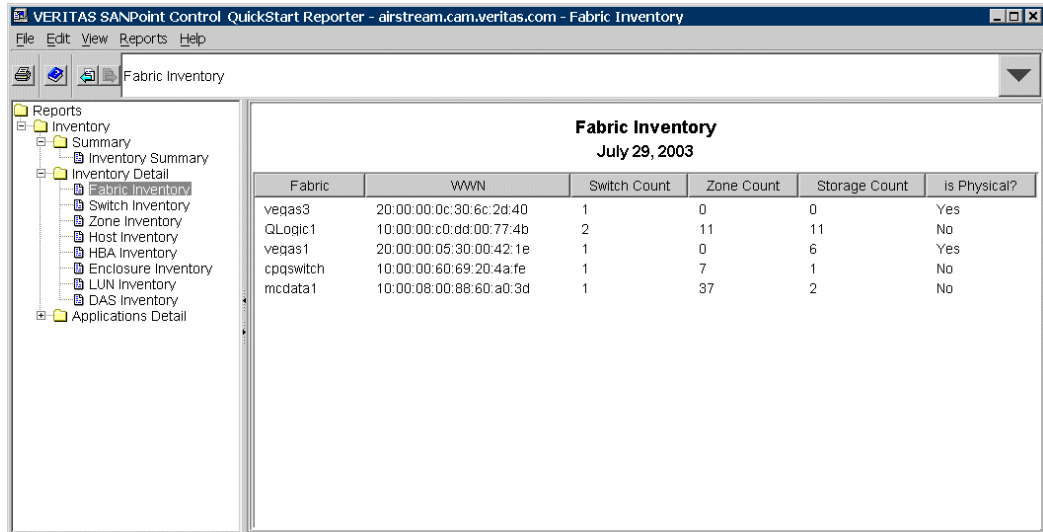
VERITAS SANPoint Control QuickStart Reporter - airstream.cam.veritas.com - Fabric Inventory

File Edit View Reports Help

Fabric Inventory

Reports
Inventory
Summary
Inventory Summary
Inventory Detail
Fabric Inventory
Switch Inventory
Zone Inventory
Host Inventory
HBA Inventory
Enclosure Inventory
LUN Inventory
DAS Inventory
Applications Detail

Fabric Inventory
July 29, 2003

| Fabric | WWN | Switch Count | Zone Count | Storage Count | is Physical? |
|---|---|---|---|---|---|
| vegas3 | 20:00:00:0c:30:6c:2d:40 | 1 | 0 | 0 | Yes |
| QLogic1 | 10:00:00:c0:dd:00:77:4b | 2 | 11 | 11 | No |
| vegas1 | 20:00:00:05:30:00:42:1e | 1 | 0 | 6 | Yes |
| cpqswitch | 10:00:00:60:69:20:4a:fe | 1 | 7 | 1 | No |
| mcdata1 | 10:00:08:00:88:60:a0:3d | 1 | 37 | 2 | No |